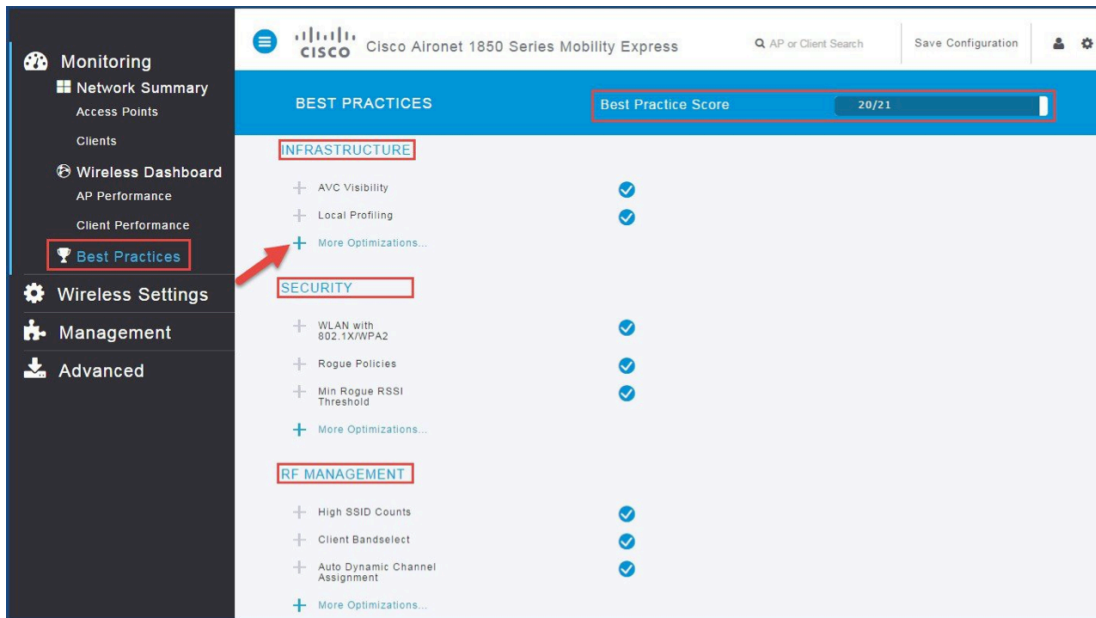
Monitoring
Network Summary
Access Points
Clients
Wireless Dashboard
AP Performance
Client Performance
Best Practices
Wireless Settings
Management
Advanced

CISCO Cisco Aironet 1850 Series Mobility Express
AP or Client Search
Save Configuration

BEST PRACTICES
Best Practice Score 20/21

INFRASTRUCTURE
AVC Visibility
Local Profiling
More Optimizations...

SECURITY
WLAN with 802.1X/WPA2
Rogue Policies
Min Rogue RSSI Threshold
More Optimizations...

RF MANAGEMENT
High SSID Counts
Client Bandselect
Auto Dynamic Channel Assignment
More Optimizations...